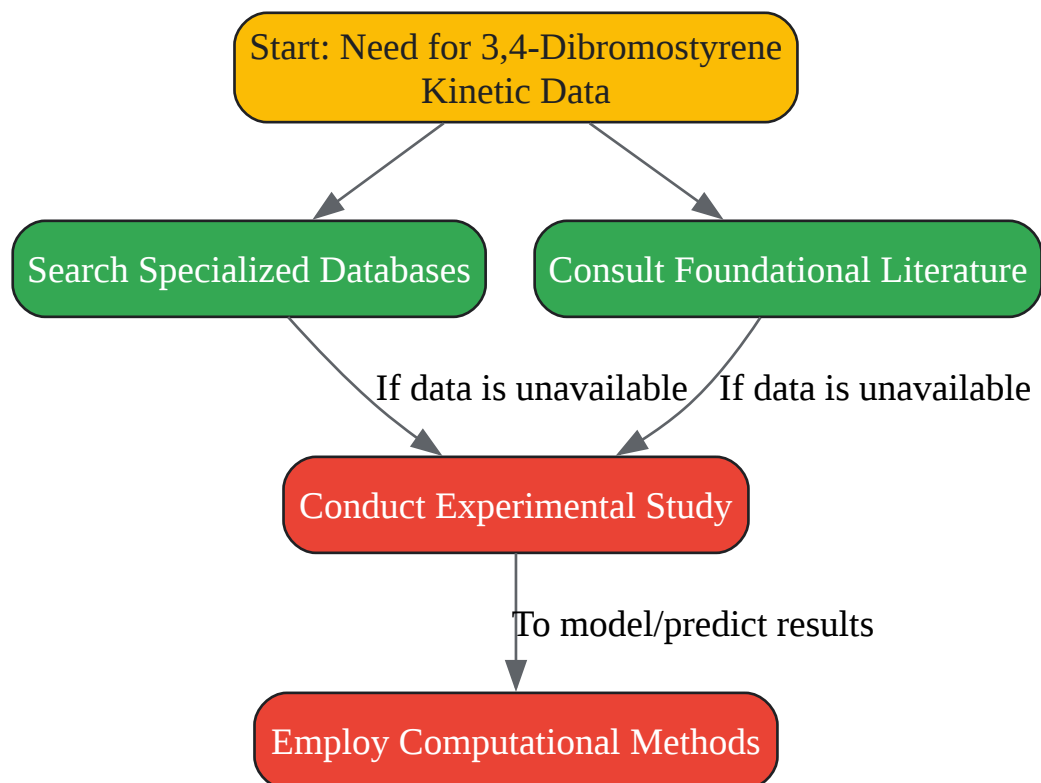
Start: Need for 3,4-Dibromostyrene Kinetic Data

Search Specialized Databases

Consult Foundational Literature

If data is unavailable

If data is unavailable

Conduct Experimental Study

To model/predict results

Employ Computational Methods